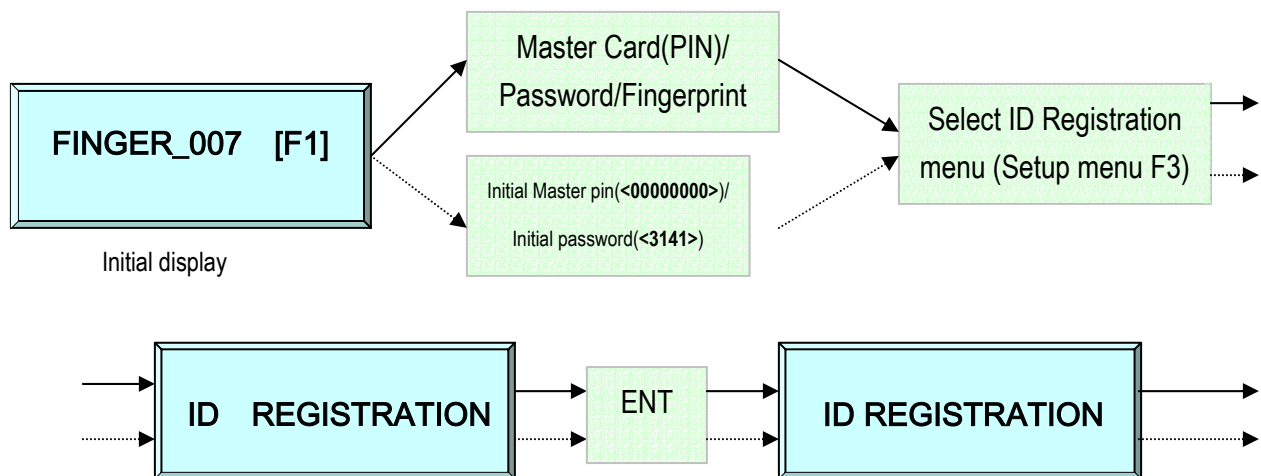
FINGER_007 [F1]

Initial display

Master Card(PIN)/ Password/Fingerprint

Initial Master pin(<00000000>)/ Initial password(<3141>)

Select ID Registration menu (Setup menu F3)

ID REGISTRATION

ENT

ID REGISTRATION